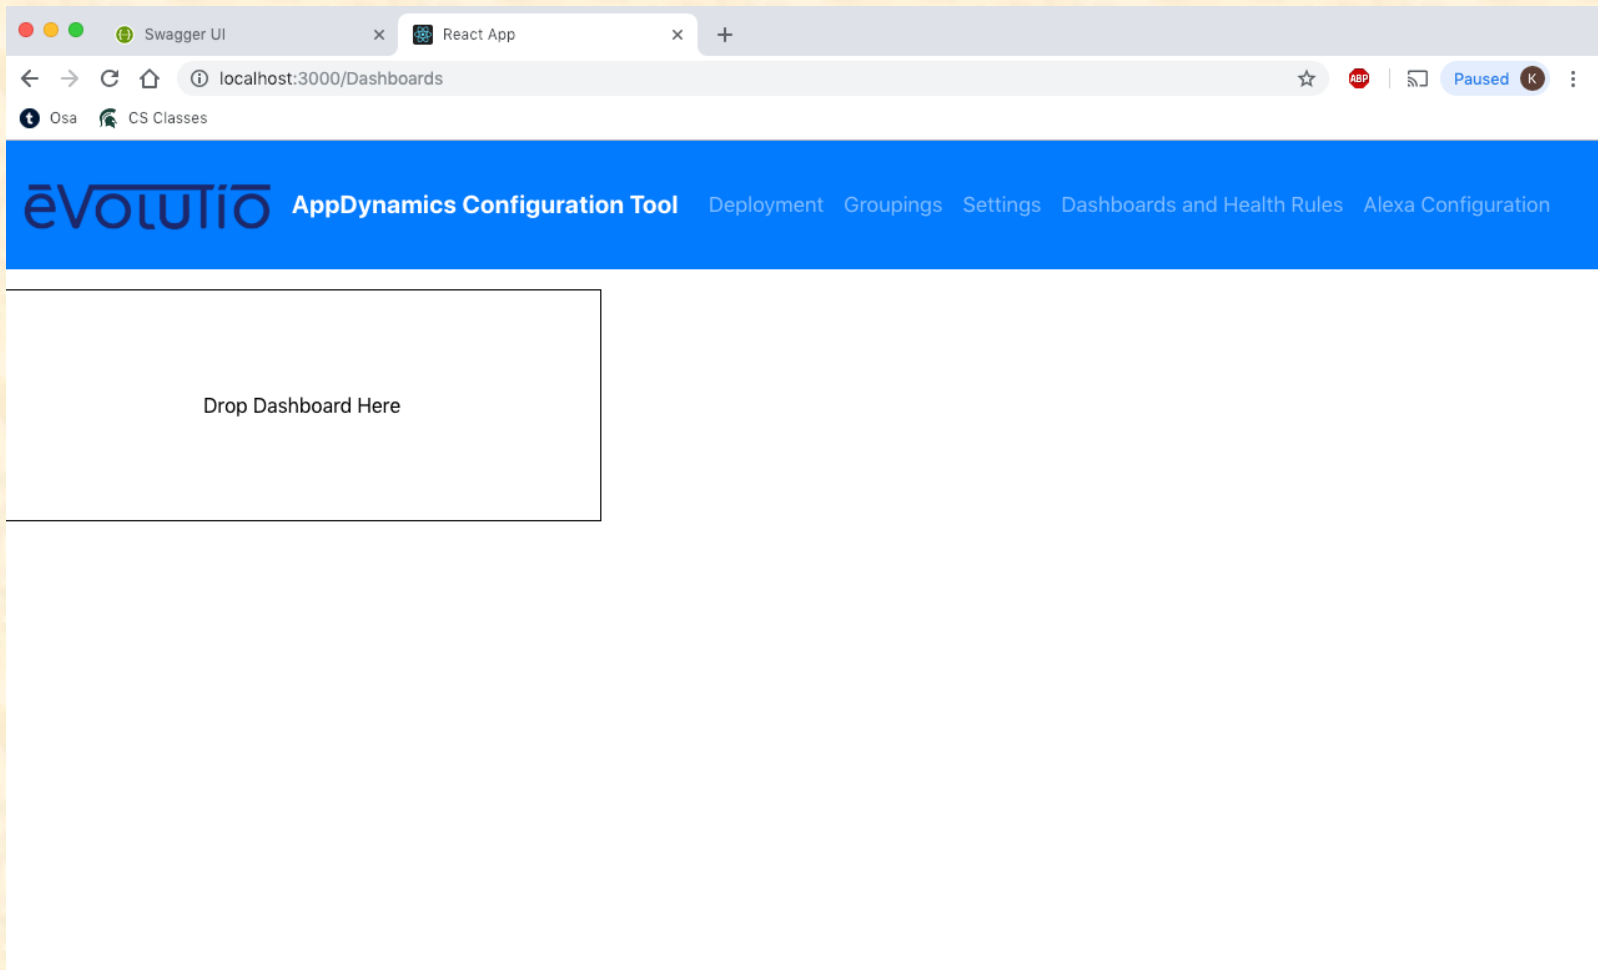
Swagger UI ×
React App ×
+
localhost:3000/Dashboards
ABP
Paused K
Osa
CS Classes

ēVOLUTIO AppDynamics Configuration Tool Deployment Groupings Settings Dashboards and Health Rules Alexa Configuration

Drop Dashboard Here